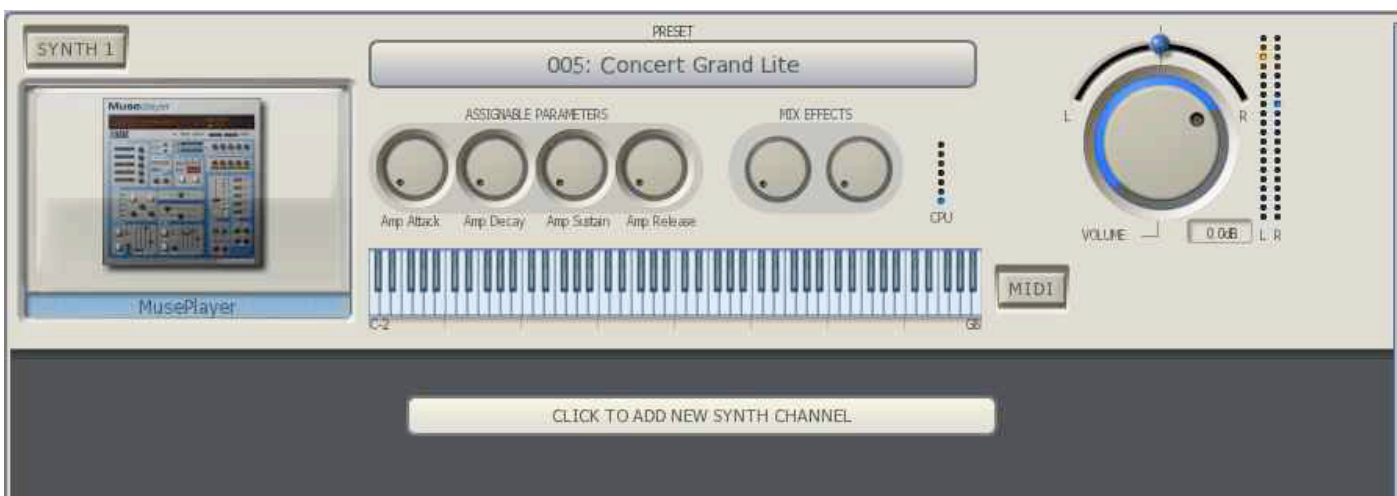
SYNTH 1

PRESET

005: Concert Grand Lite

Museplayer

MusePlayer

ASSIGNABLE PARAMETERS

Amp Attack

Amp Decay

Amp Sustain

Amp Release

MIX EFFECTS

CPU

L

R

VOLUME

0.0dB

L R

C-2

G8

MIDI

CLICK TO ADD NEW SYNTH CHANNEL